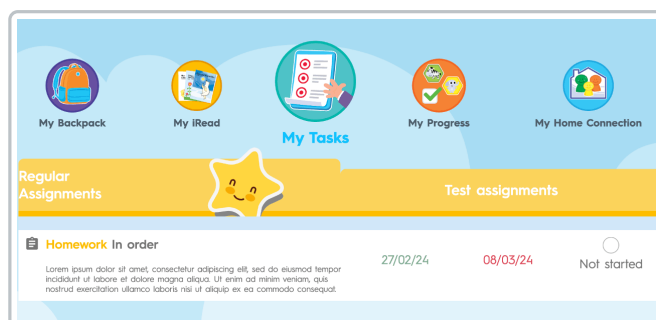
My Backpack

My iRead

My Tasks

My Progress

My Home Connection

Regular Assignments

Test assignments

Homework In order

Lorem ipsum dolor sit amet, consectetur adipiscing elit, sed do eiusmod tempor incididunt ut labore et dolore magna aliqua. Ut enim ad minim veniam, quis nostrud exercitation ullamco laboris nisi ut aliquip ex ea commodo consequat.

27/02/24

08/03/24

Not started